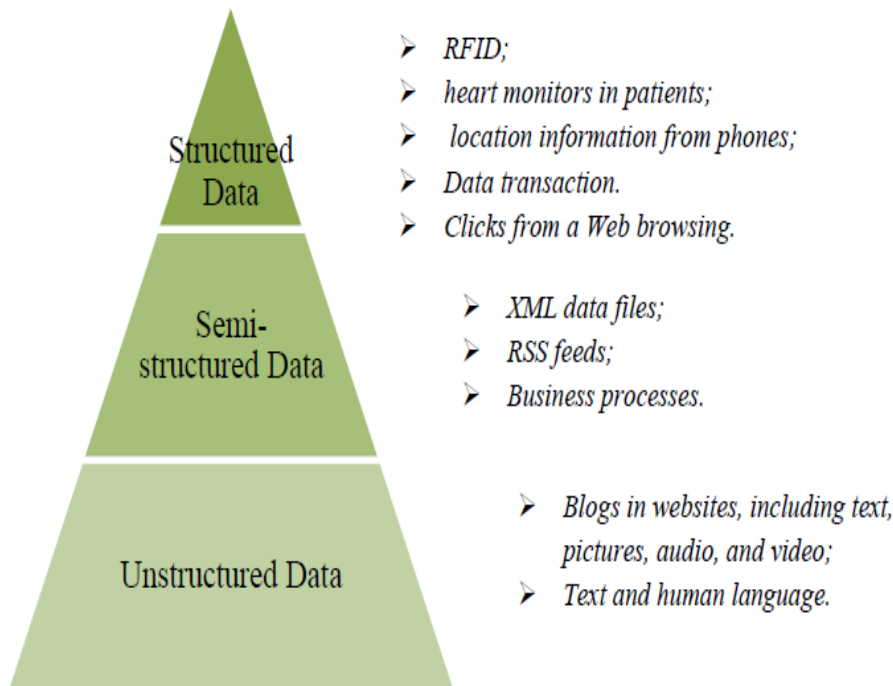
Structured Data

➢ RFID;
➢ heart monitors in patients;
➢ location information from phones;
➢ Data transaction.
➢ Clicks from a Web browsing.

Semi-structured Data

➢ XML data files;
➢ RSS feeds;
➢ Business processes.

Unstructured Data

➢ Blogs in websites, including text, pictures, audio, and video;
➢ Text and human language.